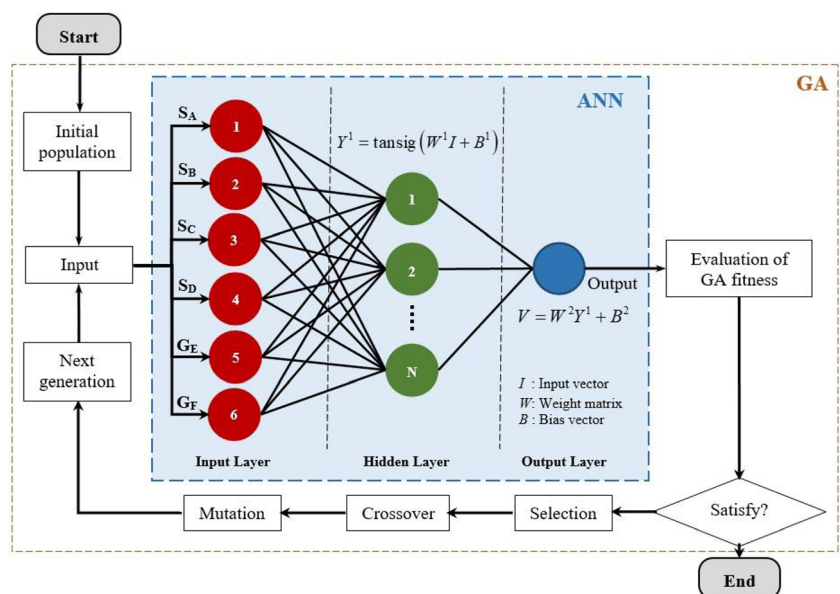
Start

GA

ANN

Initial population

$S_A$

$S_B$

$S_C$

$S_D$

$G_E$

$G_F$

1

2

3

4

5

6

$Y^1 = \text{tansig}\left(W^1 I + B^1\right)$

1

2

⋮

N

Output

$V = W^2 Y^1 + B^2$

$I$ : Input vector

$W$: Weight matrix

$B$ : Bias vector

Input

Next generation

Evaluation of GA fitness

Input Layer

Hidden Layer

Output Layer

Satisfy?

Mutation

Crossover

Selection

End